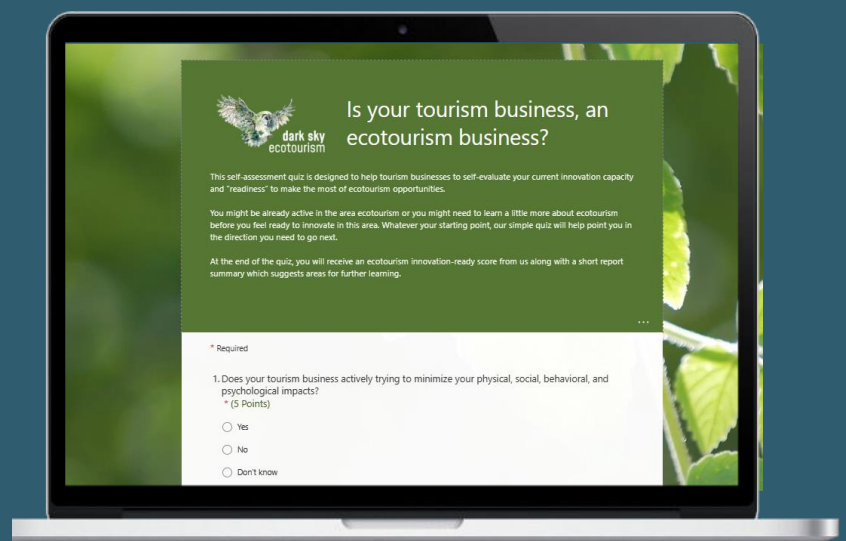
dark sky
ecotourism

Is your tourism business, an ecotourism business?

This self-assessment quiz is designed to help tourism businesses to self-evaluate your current innovation capacity and "readiness" to make the most of ecotourism opportunities.

You might be already active in the area ecotourism or you might need to learn a little more about ecotourism before you feel ready to innovate in this area. Whatever your starting point, our simple quiz will help point you in the direction you need to go next.

At the end of the quiz, you will receive an ecotourism innovation-ready score from us along with a short report summary which suggests areas for further learning.

...

* Required

1. Does your tourism business actively trying to minimize your physical, social, behavioral, and psychological impacts?
* (5 Points)

Yes

No

Don't know